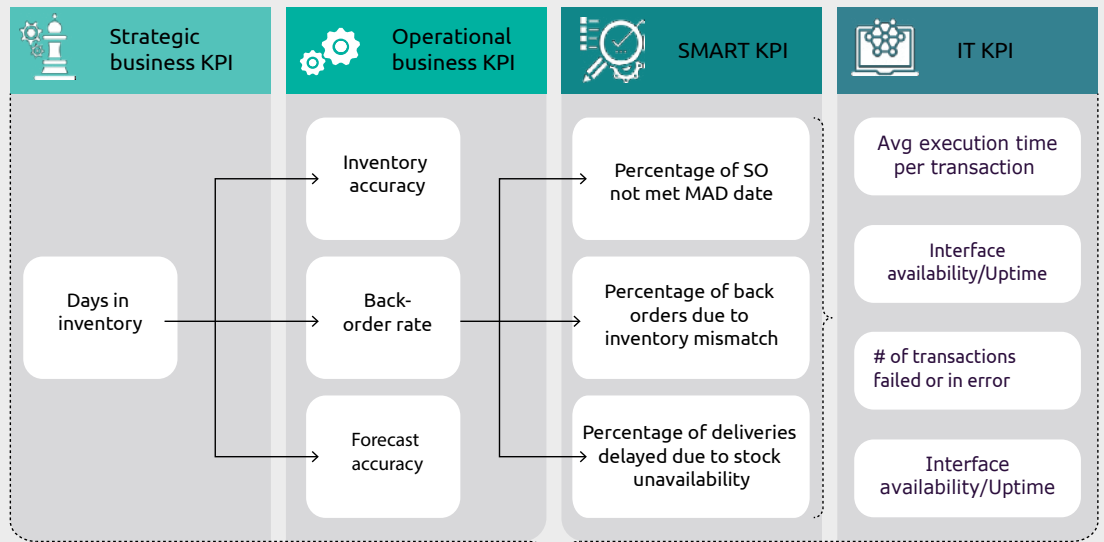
Strategic business KPI

Operational business KPI

SMART KPI

IT KPI

Days in inventory

Inventory accuracy

Back-order rate

Forecast accuracy

Percentage of SO not met MAD date

Percentage of back orders due to inventory mismatch

Percentage of deliveries delayed due to stock unavailability

Avg execution time per transaction

Interface availability/Uptime

# of transactions failed or in error

Interface availability/Uptime